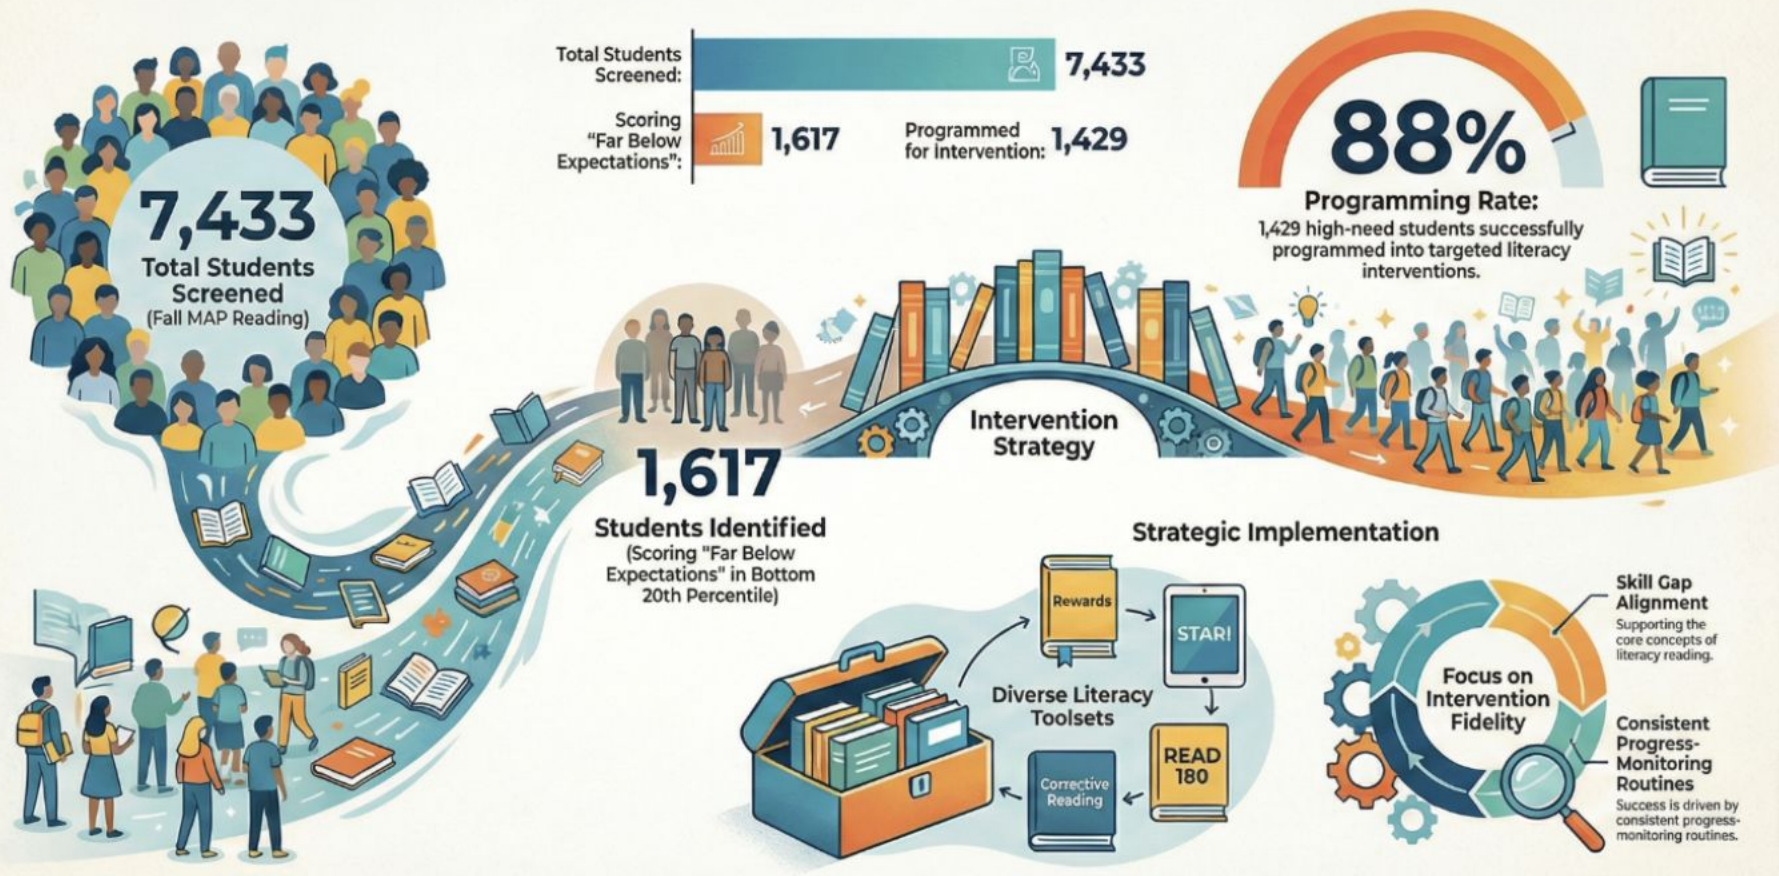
Total Students Screened: 7,433

Scoring "Far Below Expectations": 1,617

Programmed for Intervention: 1,429

88%

Programming Rate:
1,429 high-need students successfully programmed into targeted literacy interventions.

7,433
Total Students Screened
(Fall MAP Reading)

Intervention Strategy

1,617
Students Identified
(Scoring "Far Below Expectations" in Bottom 20th Percentile)

Strategic Implementation

Rewards

STAR!

Diverse Literacy Toolsets

READ 180

Corrective Reading

Focus on Intervention Fidelity

Skill Gap Alignment
Supporting the core concepts of literacy reading.

Consistent Progress-Monitoring Routines
Success is driven by consistent progress-monitoring routines.